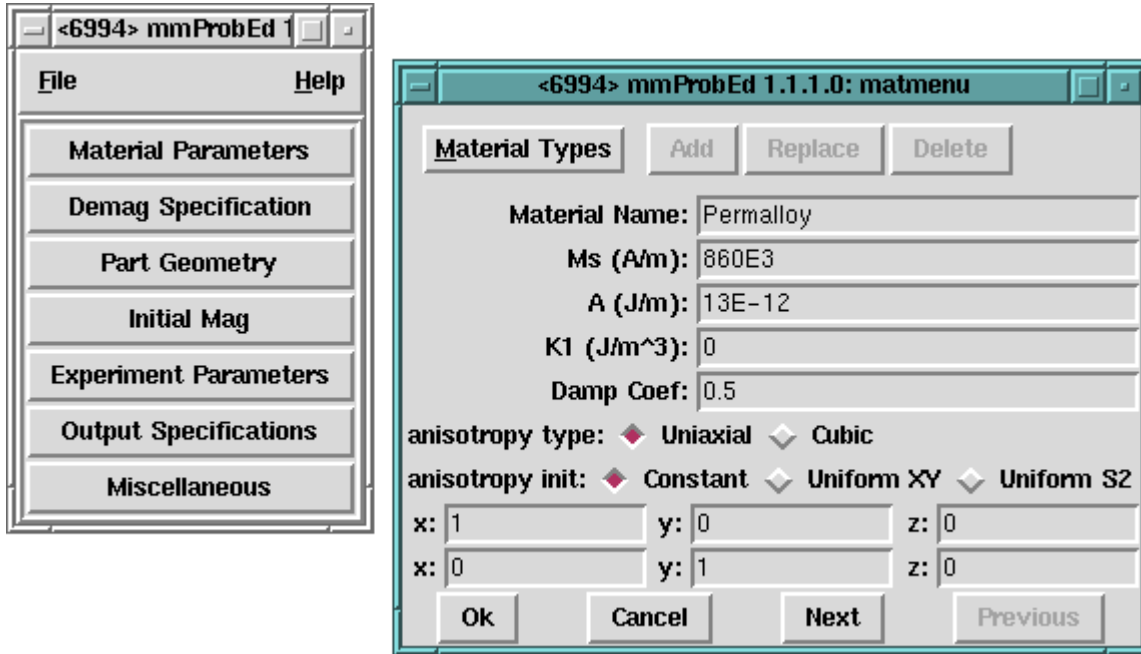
<6994> mmProbEd 1

File

Help

Material Parameters

Demag Specification

Part Geometry

Initial Mag

Experiment Parameters

Output Specifications

Miscellaneous

<6994> mmProbEd 1.1.1.0: matmenu

Material Types

Add

Replace

Delete

Material Name: Permalloy

Ms (A/m): 860E3

A (J/m): 13E-12

K1 (J/m^3): 0

Damp Coef: 0.5

anisotropy type: Uniaxial Cubic

anisotropy init: Constant Uniform XY Uniform S2

x: 1 y: 0 z: 0

x: 0 y: 1 z: 0

Ok

Cancel

Next

Previous